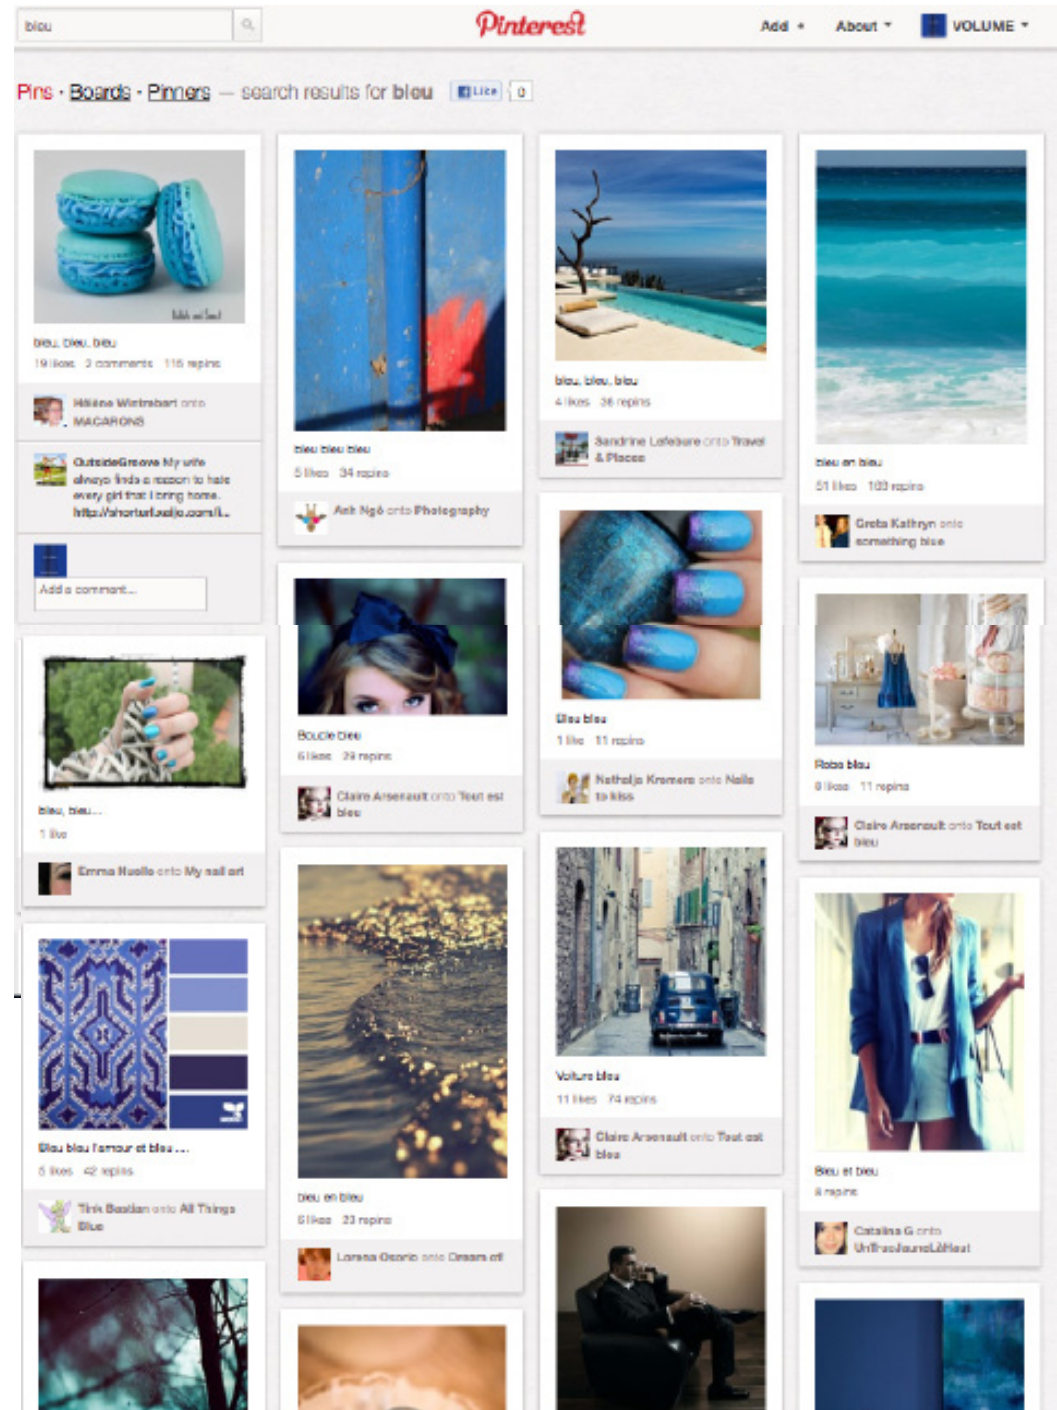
bleu

Pinterest

Add ▾ About ▾ VOLUME ▾

Pins · Boards · Pinners — search results for bleu Like 0

bleu, bleu, bleu
19 likes 2 comments 118 repins

Hélène Wintrebert onto MACARONS

OutsideGroove My wife always finds a reason to hate every girl that I bring home. http://shorturl.adjo.com/i...

Add a comment...

bleu bleu bleu
5 likes 34 repins

Anh Ngô onto Photography

bleu, bleu, bleu
4 likes 36 repins

Sandrine Lefebure onto Travel & Places

bleu en bleu
51 likes 103 repins

Greta Kathryn onto something blue

bleu, bleu...
1 like

Emma Hucile onto My nail art

Boucle bleu
6 likes 29 repins

Claire Arsenault onto Tout est bleu

Bleu bleu
1 like 11 repins

Nathalie Kremers onto Nails to kiss

Robe bleu
8 likes 11 repins

Claire Arsenault onto Tout est bleu

Bleu bleu l'amour et bleu ...
5 likes 42 repins

Tink Bastian onto All Things Blue

bleu en bleu
6 likes 23 repins

Lorena Osorio onto Dream of

Voiture bleu
11 likes 74 repins

Claire Arsenault onto Tout est bleu

Bleu et bleu
8 repins

Catalina G onto UnTrasdeuneLaHeut